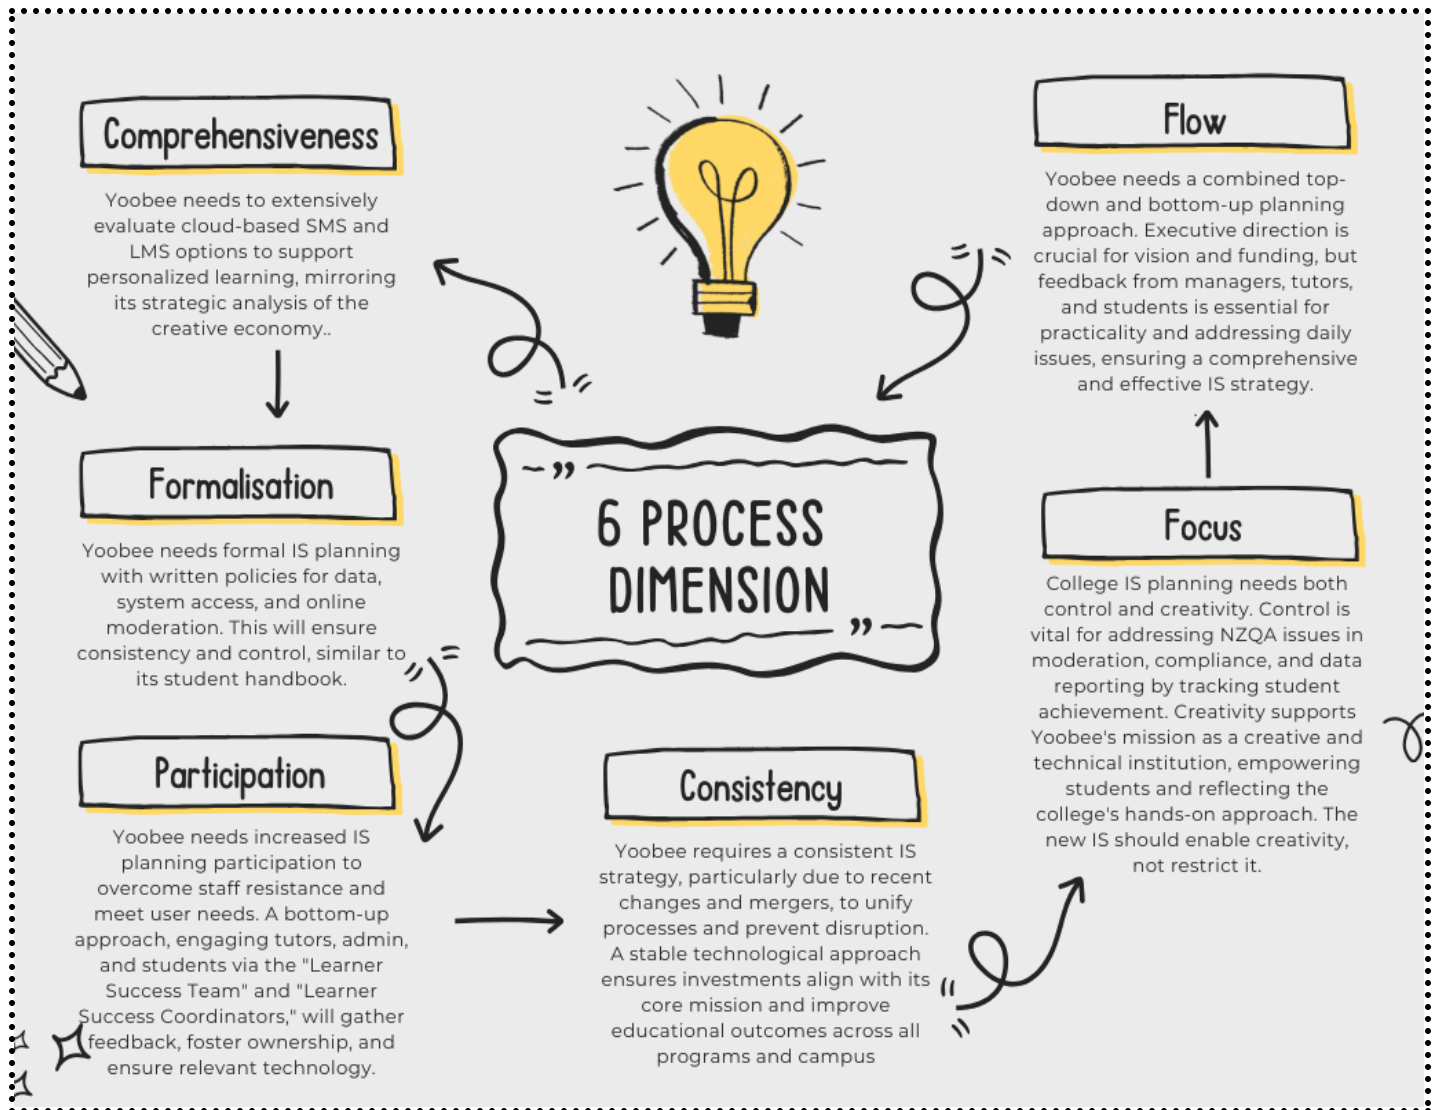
Comprehensiveness

Yoobee needs to extensively evaluate cloud-based SMS and LMS options to support personalized learning, mirroring its strategic analysis of the creative economy..

Formalisation

Yoobee needs formal IS planning with written policies for data, system access, and online moderation. This will ensure consistency and control, similar to its student handbook.

Participation

Yoobee needs increased IS planning participation to overcome staff resistance and meet user needs. A bottom-up approach, engaging tutors, admin, and students via the "Learner Success Team" and "Learner Success Coordinators," will gather feedback, foster ownership, and ensure relevant technology.

"6 PROCESS DIMENSION"

Consistency

Yoobee requires a consistent IS strategy, particularly due to recent changes and mergers, to unify processes and prevent disruption. A stable technological approach ensures investments align with its core mission and improve educational outcomes across all programs and campus

Flow

Yoobee needs a combined top-down and bottom-up planning approach. Executive direction is crucial for vision and funding, but feedback from managers, tutors, and students is essential for practicality and addressing daily issues, ensuring a comprehensive and effective IS strategy.

Focus

College IS planning needs both control and creativity. Control is vital for addressing NZQA issues in moderation, compliance, and data reporting by tracking student achievement. Creativity supports Yoobee's mission as a creative and technical institution, empowering students and reflecting the college's hands-on approach. The new IS should enable creativity, not restrict it.